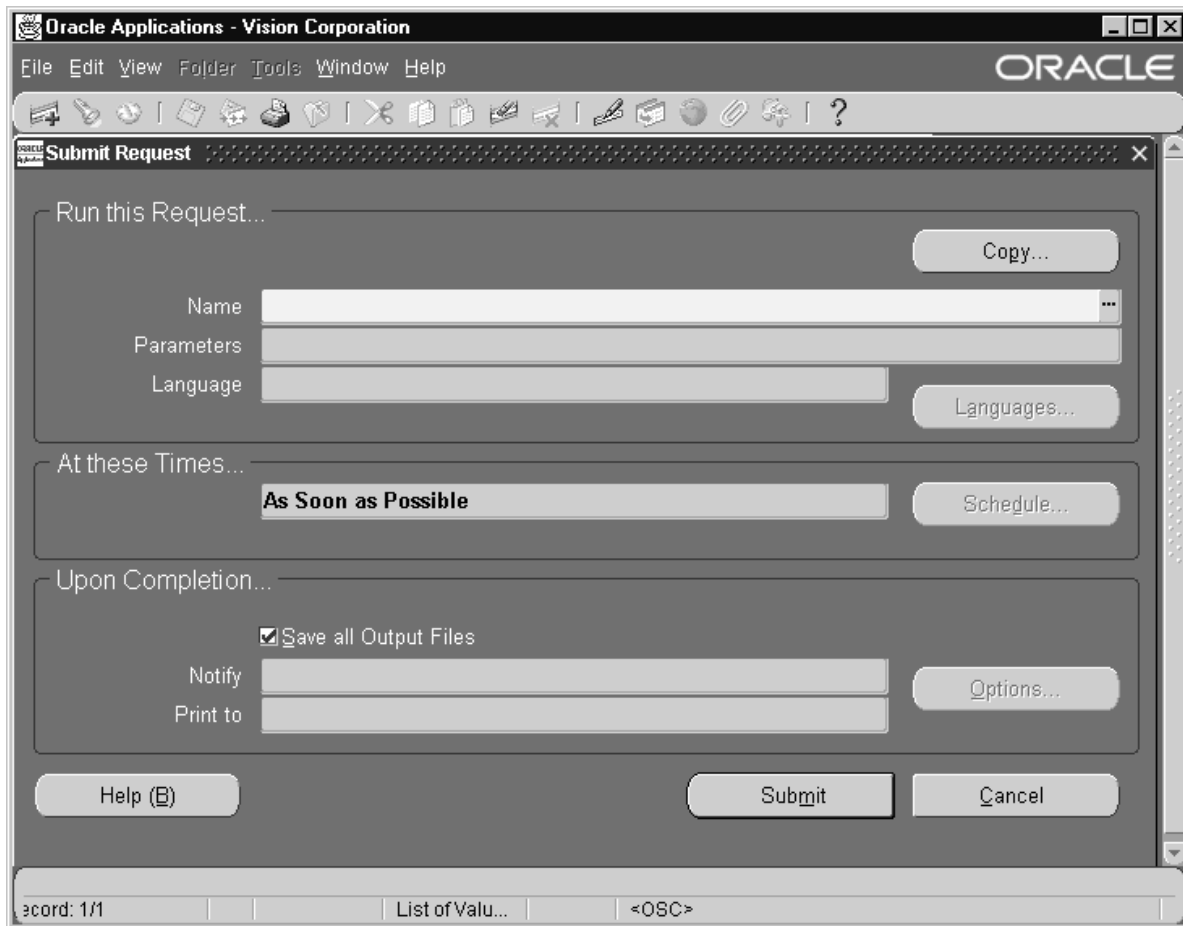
Oracle Applications - Vision Corporation

File Edit View Folder Tools Window Help

ORACLE

Submit Request

Run this Request...

Copy...

Name

Parameters

Language

Languages...

At these Times...

As Soon as Possible

Schedule...

Upon Completion...

☑ Save all Output Files

Notify

Options...

Print to

Help (B)

Submit

Cancel

ecord: 1/1 | List of Valu... | <OSC>